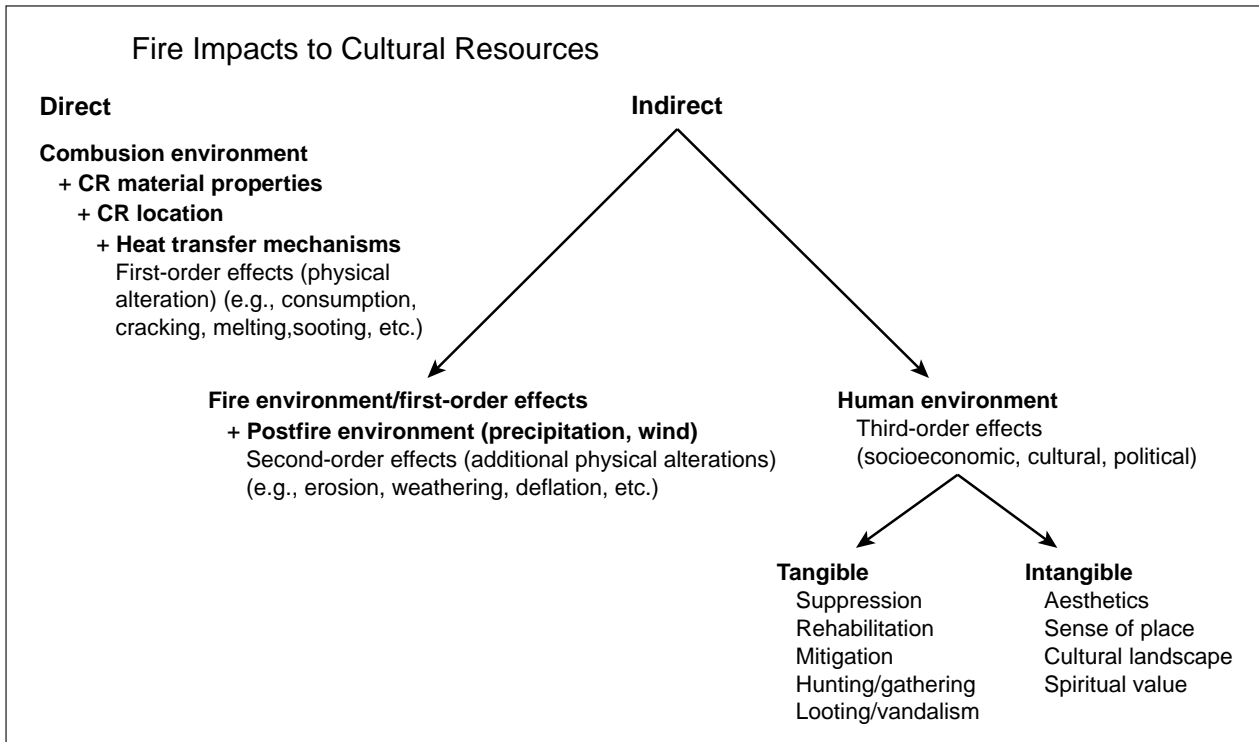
Fire Impacts to Cultural Resources

Direct

Combustion environment
+ CR material properties
+ CR location
+ Heat transfer mechanisms
First-order effects (physical alteration) (e.g., consumption, cracking, melting,sooting, etc.)

Indirect

Fire environment/first-order effects
+ Postfire environment (precipitation, wind)
Second-order effects (additional physical alterations) (e.g., erosion, weathering, deflation, etc.)

Human environment
Third-order effects (socioeconomic, cultural, political)

Tangible
Suppression
Rehabilitation
Mitigation
Hunting/gathering
Looting/vandalism

Intangible
Aesthetics
Sense of place
Cultural landscape
Spiritual value